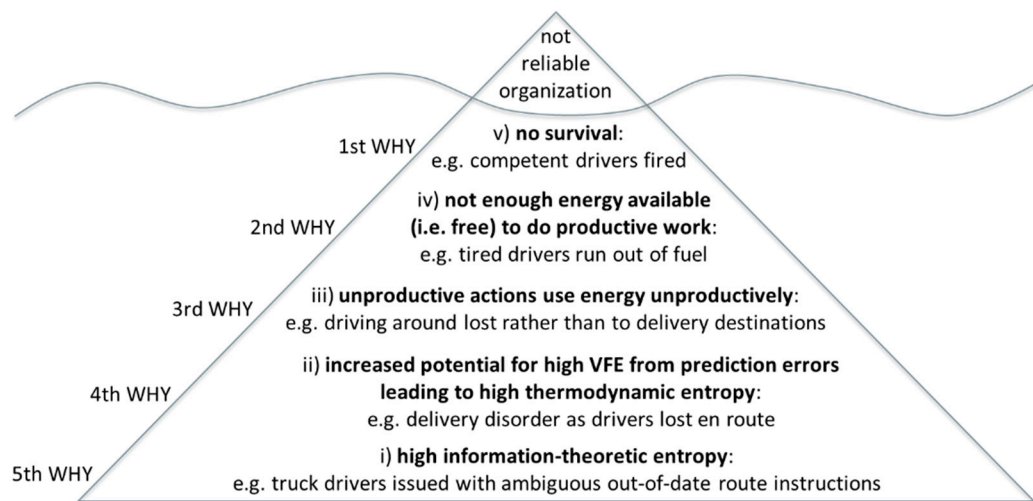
not reliable organization

1st WHY

v) **no survival**:
e.g. competent drivers fired

2nd WHY

iv) **not enough energy available (i.e. free) to do productive work**:
e.g. tired drivers run out of fuel

3rd WHY

iii) **unproductive actions use energy unproductively**:
e.g. driving around lost rather than to delivery destinations

4th WHY

ii) **increased potential for high VFE from prediction errors leading to high thermodynamic entropy**:
e.g. delivery disorder as drivers lost en route

5th WHY

i) **high information-theoretic entropy**:
e.g. truck drivers issued with ambiguous out-of-date route instructions